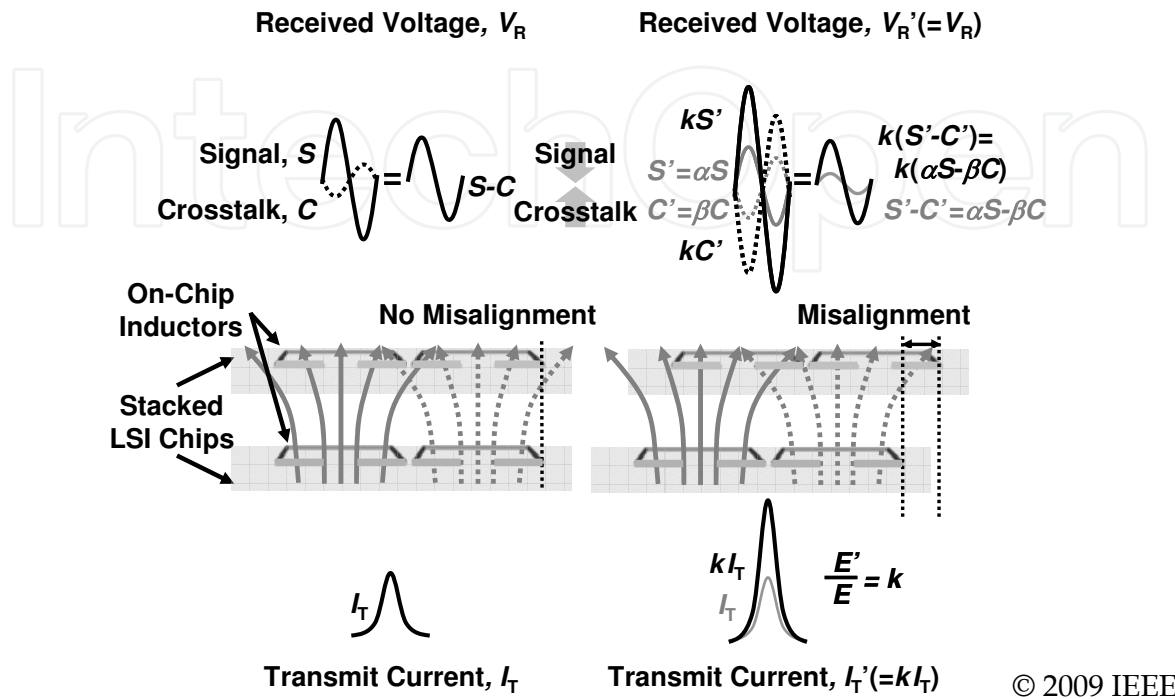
Received Voltage, $V_R$

Received Voltage, $V_R'(=V_R)$

Signal, $S$

Crosstalk, $C$

$=$

$S-C$

Signal

Crosstalk

$kS'$

$S'=\alpha S$

$C'=\beta C$

$kC'$

$=$

$k(S'-C')=$ $k(\alpha S-\beta C)$

$S'-C'=\alpha S-\beta C$

On-Chip Inductors

No Misalignment

Misalignment

Stacked LSI Chips

$I_T$

$kI_T$

$I_T$

$\frac{E'}{E}=k$

Transmit Current, $I_T$

Transmit Current, $I_T'(=kI_T)$

© 2009 IEEE